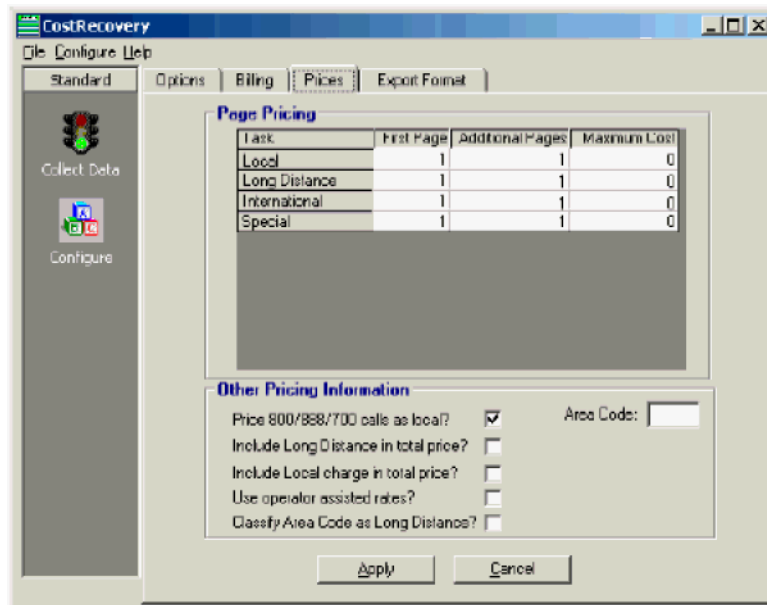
CostRecovery

File Configure Help

Standard

Collect Data

Configure

Options | Billing | Prices | Export Format

Page Pricing

| Task | First Page | Additional Pages | Maximum Cost |
|---|---|---|---|
| Local | 1 | 1 | 0 |
| Long Distance | 1 | 1 | 0 |
| International | 1 | 1 | 0 |
| Special | 1 | 1 | 0 |

Other Pricing Information

Price 800/888/700 calls as local?

Area Code:

Include Long Distance in total price?

Include Local charge in total price?

Use operator assisted rates?

Classify Area Code as Long Distance?

Apply

Cancel